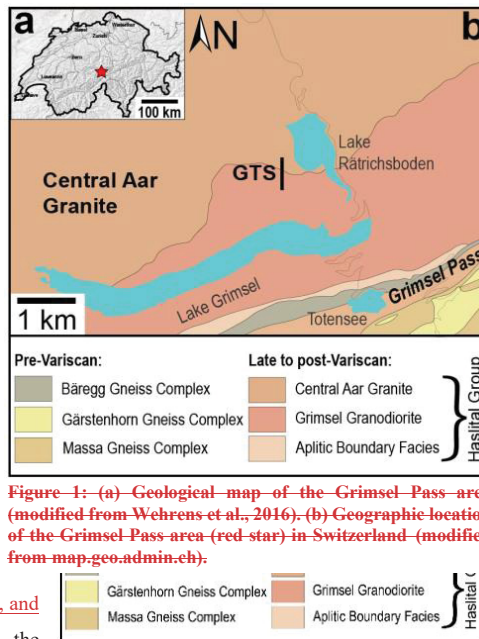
a
100 km
N
b
Lake Rätrichsboden
GTS
Central Aar Granite
Lake Grimsel
Grimsel Pass
Totensee
1 km
Pre-Variscan:
Bäregg Gneiss Complex
Gärstenhorn Gneiss Complex
Massa Gneiss Complex
Late to post-Variscan:
Central Aar Granite
Grimsel Granodiorite
Aplitic Boundary Facies
Haslital Group

Figure 1: (a) Geological map of the Grimsel Pass are (modified from Wehrens et al., 2016). (b) Geographic locatio of the Grimsel Pass area (red star) in Switzerland (modifie from map.geo.admin.ch).

, and
the
Gärstenhorn Gneiss Complex
Massa Gneiss Complex
Grimsel Granodiorite
Aplitic Boundary Facies
Haslital